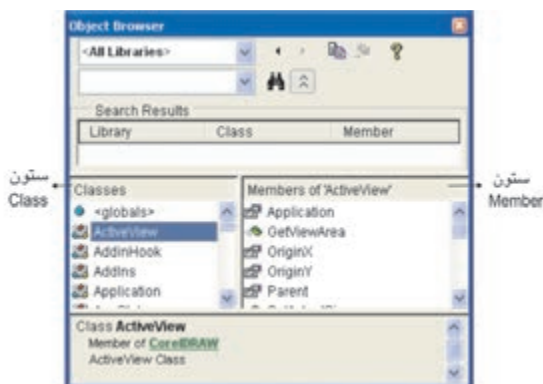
Object Browser

<All Libraries>

Search Results

| Library | Class | Member |
|---|---|---|

ستون Class

Classes
<globals>
ActiveView
AddinHook
AddIns
Application

ستون Member

Members of 'ActiveView'
Application
GetViewArea
OriginX
OriginY
Parent

Class ActiveView
Member of CorelDRAW
ActiveView Class